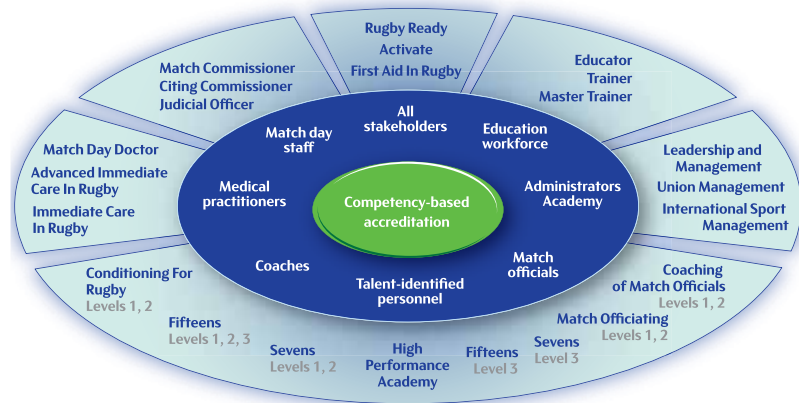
Rugby Ready
Activate
First Aid In Rugby

Educator
Trainer
Master Trainer

Leadership and Management
Union Management
International Sport Management

Coaching of Match Officials
Levels 1, 2

Match Officiating
Levels 1, 2

Sevens
Level 3

Fifteens
Level 3

High Performance Academy

Sevens
Levels 1, 2

Fifteens
Levels 1, 2, 3

Conditioning For Rugby
Levels 1, 2

Match Day Doctor
Advanced Immediate Care In Rugby
Immediate Care In Rugby

Match Commissioner
Citing Commissioner
Judicial Officer

All stakeholders

Education workforce

Administrators Academy

Match officials

Talent-identified personnel

Coaches

Medical practitioners

Match day staff

Competency-based accreditation